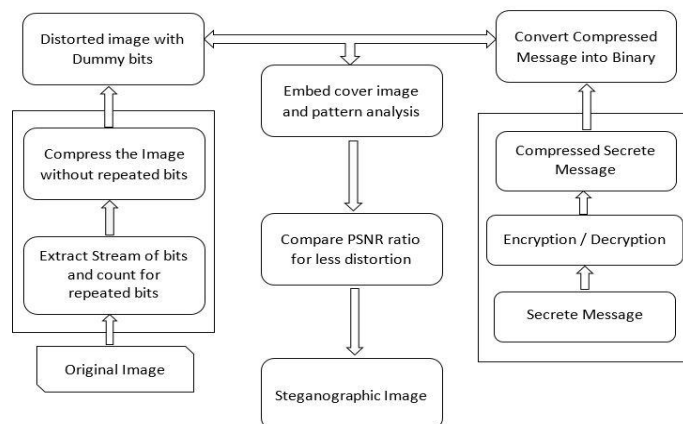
Distorted image with Dummy bits

Compress the Image without repeated bits

Extract Stream of bits and count for repeated bits

Original Image

Embed cover image and pattern analysis

Compare PSNR ratio for less distortion

Steganographic Image

Convert Compressed Message into Binary

Compressed Secrete Message

Encryption / Decryption

Secrete Message